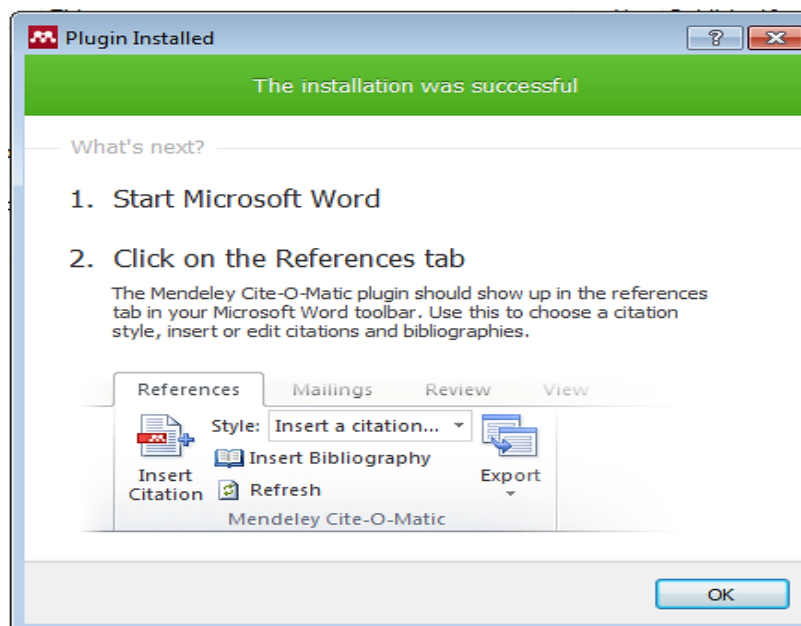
Plugin Installed

?

The installation was successful

What's next?

1. Start Microsoft Word

2. Click on the References tab

The Mendeley Cite-O-Matic plugin should show up in the references tab in your Microsoft Word toolbar. Use this to choose a citation style, insert or edit citations and bibliographies.

References Mailings Review View

Style: Insert a citation...

Insert Citation

Insert Bibliography

Refresh

Export

Mendeley Cite-O-Matic

OK